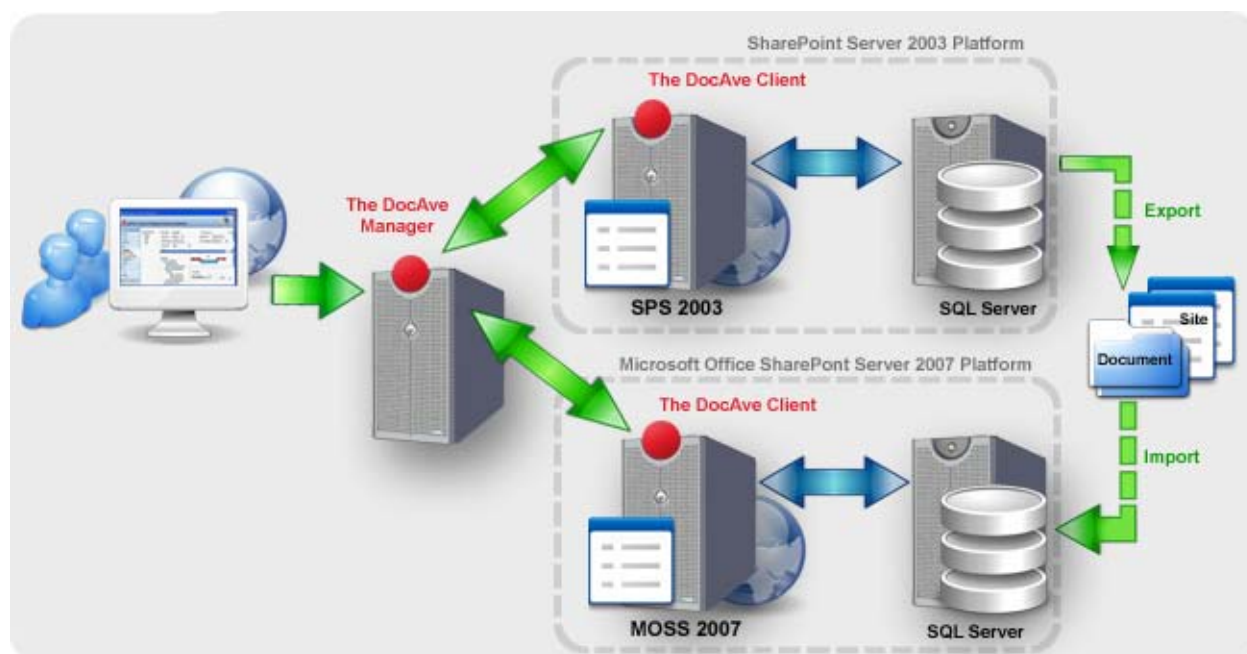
SharePoint Server 2003 Platform

The DocAve Client

The DocAve Manager

SPS 2003

SQL Server

Export

Site

Document

Microsoft Office SharePont Server 2007 Platform

The DocAve Client

Import

MOSS 2007

SQL Server